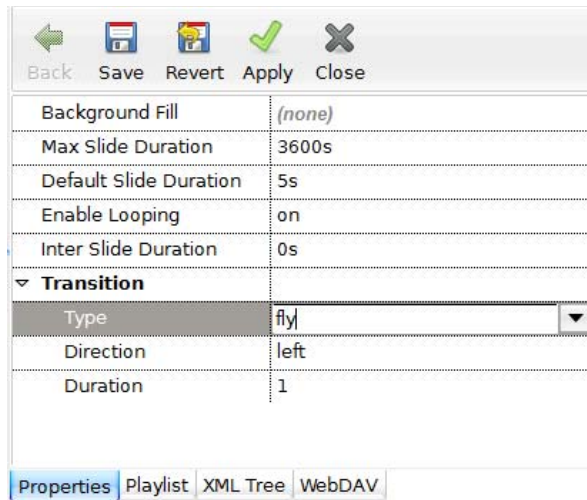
Back Save Revert Apply Close

| | |
|---|---|
| Background Fill | (none) |
| Max Slide Duration | 3600s |
| Default Slide Duration | 5s |
| Enable Looping | on |
| Inter Slide Duration | 0s |
| Transition | |
| Type | fly |
| Direction | left |
| Duration | 1 |

Properties Playlist XML Tree WebDAV